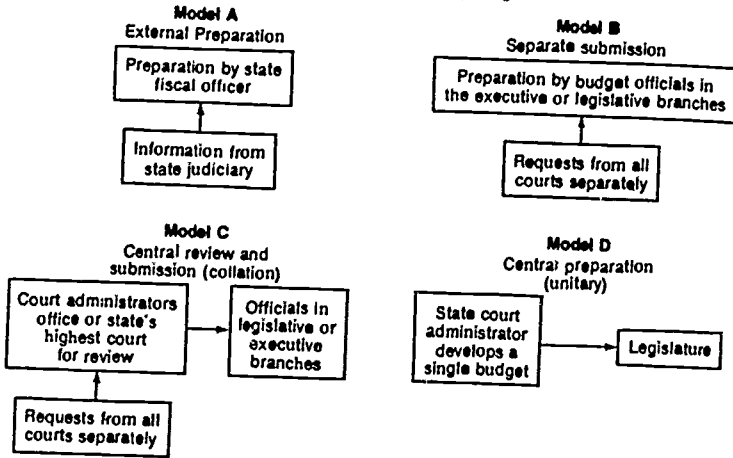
Model A
External Preparation

Preparation by state fiscal officer

Information from state judiciary

Model B
Separate submission

Preparation by budget officials in the executive or legislative branches

Requests from all courts separately

Model C
Central review and submission (collation)

Court administrators office or state's highest court for review

Officials in legislative or executive branches

Requests from all courts separately

Model D
Central preparation (unitary)

State court administrator develops a single budget

Legislature